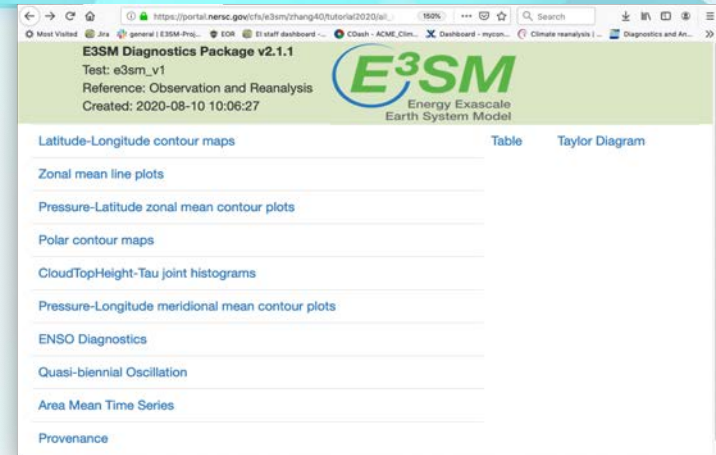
https://portal.nersc.gov/cfs/e3sm/zhang40/tutorial2020/all_

150%

Search

Most Visited Jira general | E3SM-Proj... EOR EI staff dashboard -... CDash - ACME_Clim... Dashboard - mycon... Climate reanalysis | ... Diagnostics and An...

E3SM Diagnostics Package v2.1.1
Test: e3sm_v1
Reference: Observation and Reanalysis
Created: 2020-08-10 10:06:27

$E^3SM$
Energy Exascale
Earth System Model

Latitude-Longitude contour maps

Table

Taylor Diagram

Zonal mean line plots

Pressure-Latitude zonal mean contour plots

Polar contour maps

CloudTopHeight-Tau joint histograms

Pressure-Longitude meridional mean contour plots

ENSO Diagnostics

Quasi-biennial Oscillation

Area Mean Time Series

Provenance